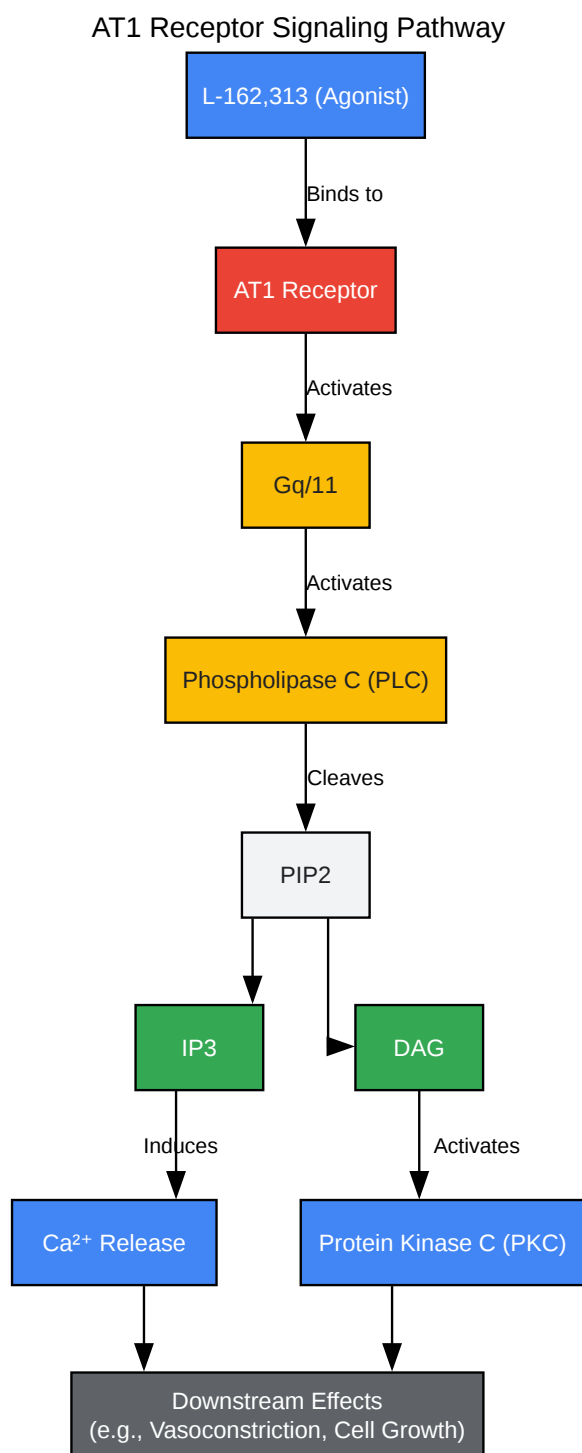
AT1 Receptor Signaling Pathway

L-162,313 (Agonist)

Binds to

AT1 Receptor

Activates

Gq/11

Activates

Phospholipase C (PLC)

Cleaves

PIP2

IP3

DAG

Induces

Activates

$Ca^{2+}$ Release

Protein Kinase C (PKC)

Downstream Effects
(e.g., Vasoconstriction, Cell Growth)